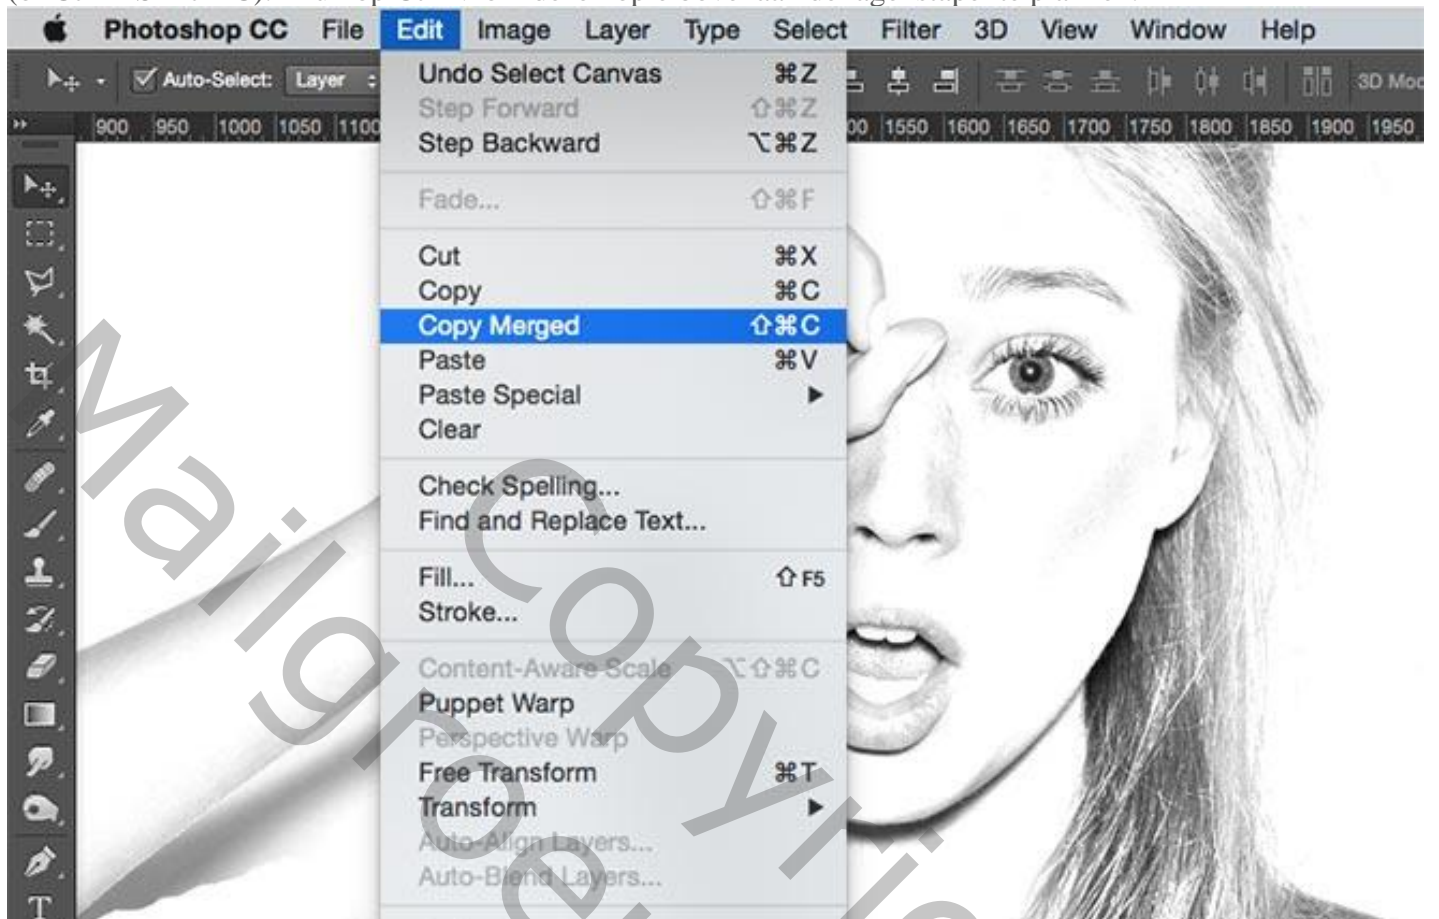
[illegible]

Photoshop CC File Edit Image Layer Type Select Filter 3D View Window Help

Auto-Select: Layer 3D Mod

900 950 1000 1050 1100 1550 1600 1650 1700 1750 1800 1850 1900 1950

Undo Select Canvas ⌘Z
Step Forward ⇧⌘Z
Step Backward ⌥⌘Z
Fade... ⇧⌘F
Cut ⌘X
Copy ⌘C
Copy Merged ⇧⌘C
Paste ⌘V
Paste Special ▶
Clear
Check Spelling...
Find and Replace Text...
Fill... ⇧F5
Stroke...
Content-Aware Scale ⌥⇧⌘C
Puppet Warp
Perspective Warp
Free Transform ⌘T
Transform ▶
Auto-Align Layers...
Auto-Blend Layers...

Mailgroe Copyright